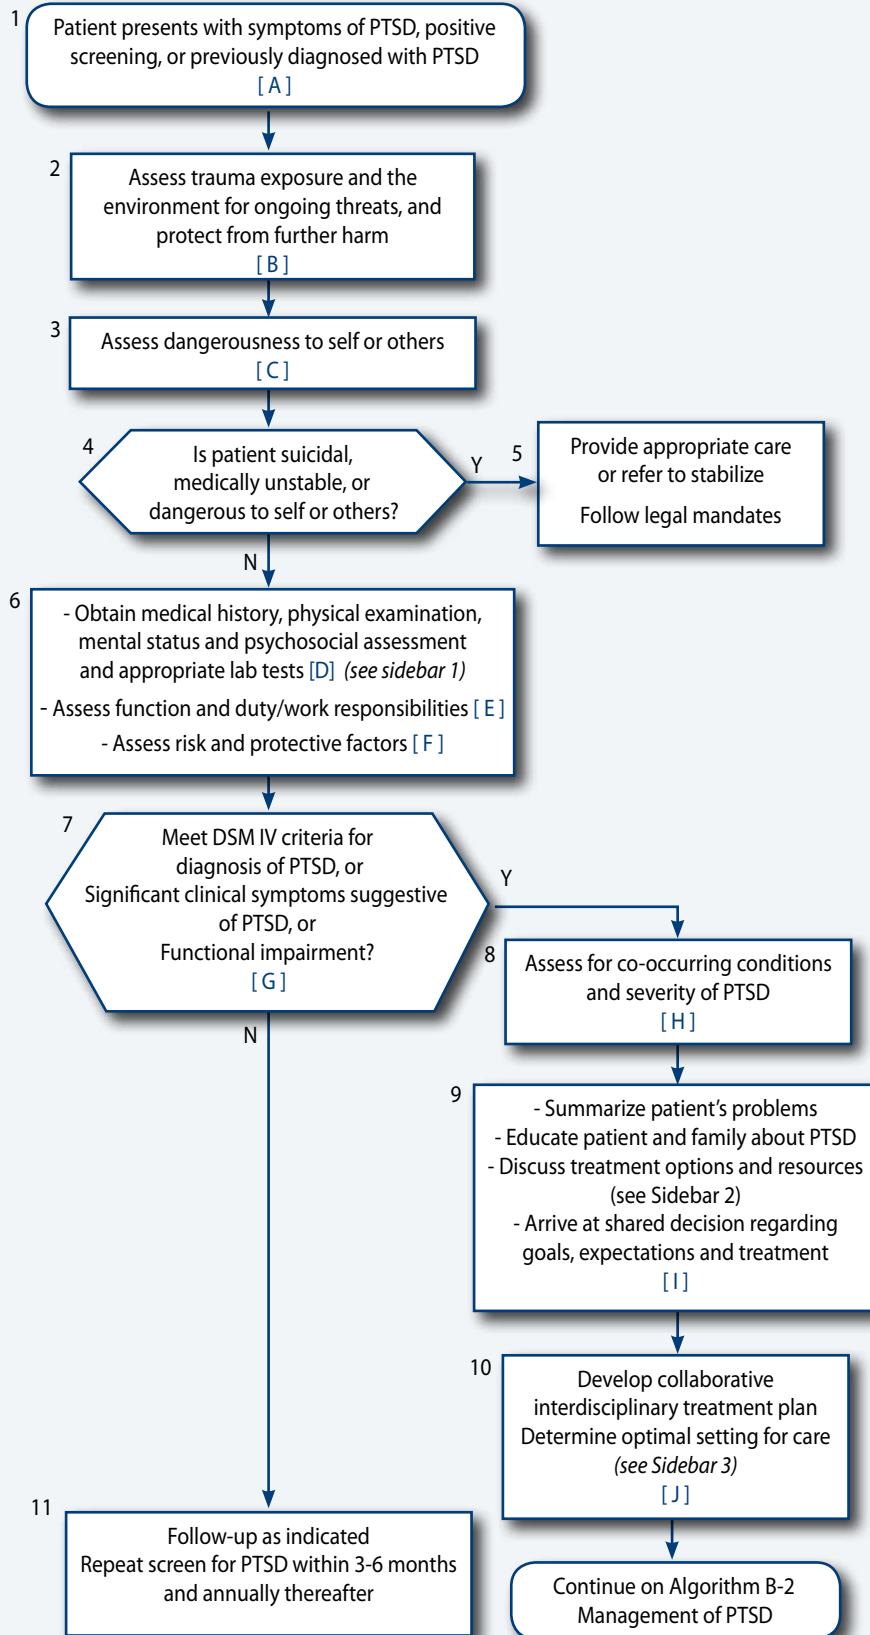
1
Patient presents with symptoms of PTSD, positive screening, or previously diagnosed with PTSD
[ A ]

2
Assess trauma exposure and the environment for ongoing threats, and protect from further harm
[ B ]

3
Assess dangerousness to self or others
[ C ]

4
Is patient suicidal, medically unstable, or dangerous to self or others?

Y

5
Provide appropriate care or refer to stabilize

Follow legal mandates

N

6
- Obtain medical history, physical examination, mental status and psychosocial assessment and appropriate lab tests [D] *(see sidebar 1)*

- Assess function and duty/work responsibilities [ E ]

- Assess risk and protective factors [ F ]

7
Meet DSM IV criteria for diagnosis of PTSD, or
Significant clinical symptoms suggestive of PTSD, or
Functional impairment?
[ G ]

Y

8
Assess for co-occurring conditions and severity of PTSD
[ H ]

N

9
- Summarize patient's problems
- Educate patient and family about PTSD
- Discuss treatment options and resources (see Sidebar 2)
- Arrive at shared decision regarding goals, expectations and treatment
[ I ]

10
Develop collaborative interdisciplinary treatment plan
Determine optimal setting for care
*(see Sidebar 3)*
[ J ]

11
Follow-up as indicated
Repeat screen for PTSD within 3-6 months and annually thereafter

Continue on Algorithm B-2
Management of PTSD